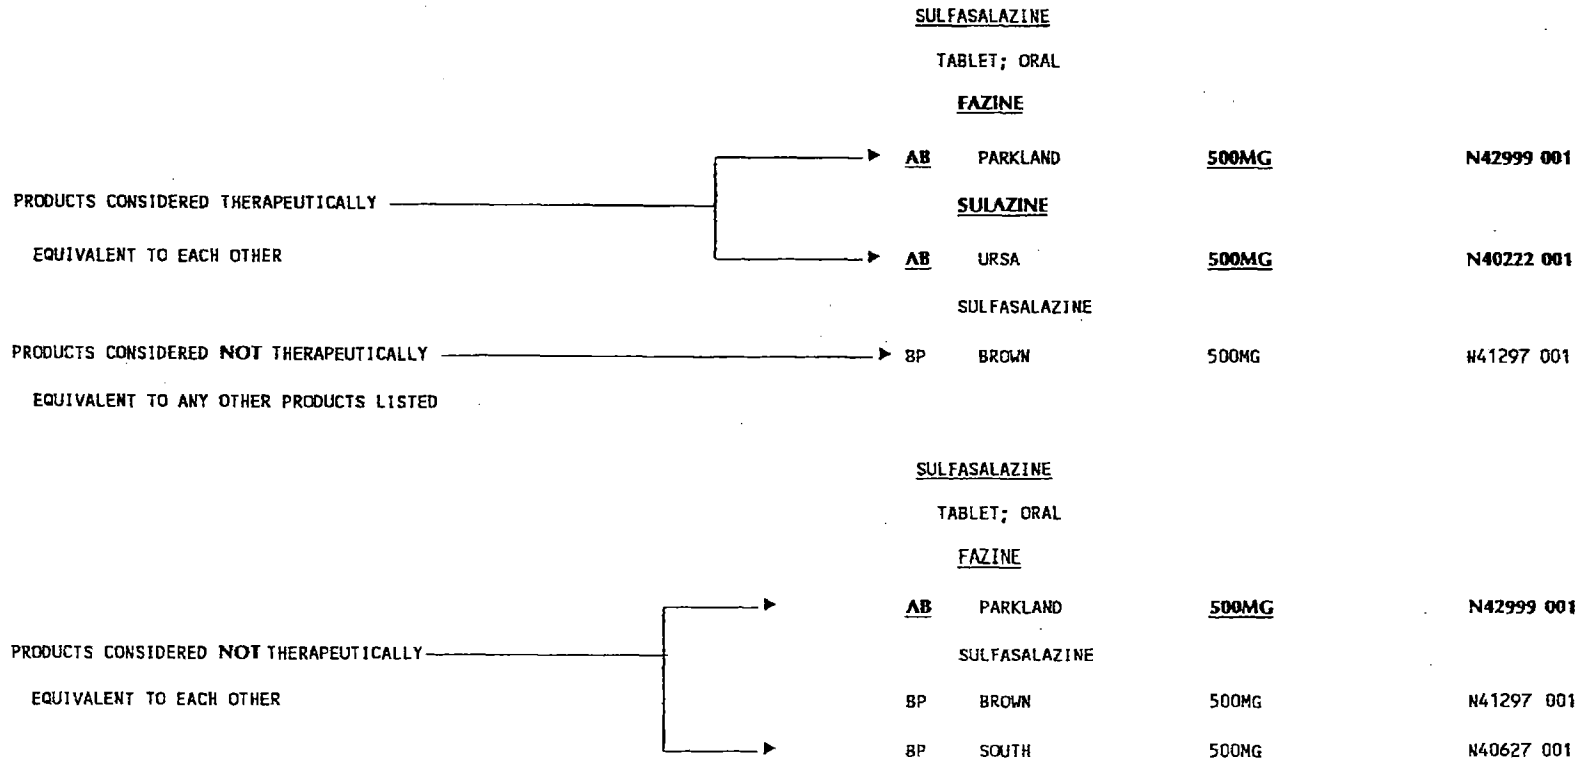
SULFASALAZINE

TABLET; ORAL

FAZINE

PRODUCTS CONSIDERED THERAPEUTICALLY EQUIVALENT TO EACH OTHER

AB PARKLAND 500MG N42999 001

SULAZINE

AB URSA 500MG N40222 001

SULFASALAZINE

PRODUCTS CONSIDERED NOT THERAPEUTICALLY EQUIVALENT TO ANY OTHER PRODUCTS LISTED

BP BROWN 500MG N41297 001

SULFASALAZINE

TABLET; ORAL

FAZINE

PRODUCTS CONSIDERED NOT THERAPEUTICALLY EQUIVALENT TO EACH OTHER

AB PARKLAND 500MG N42999 001

SULFASALAZINE

BP BROWN 500MG N41297 001

BP SOUTH 500MG N40627 001